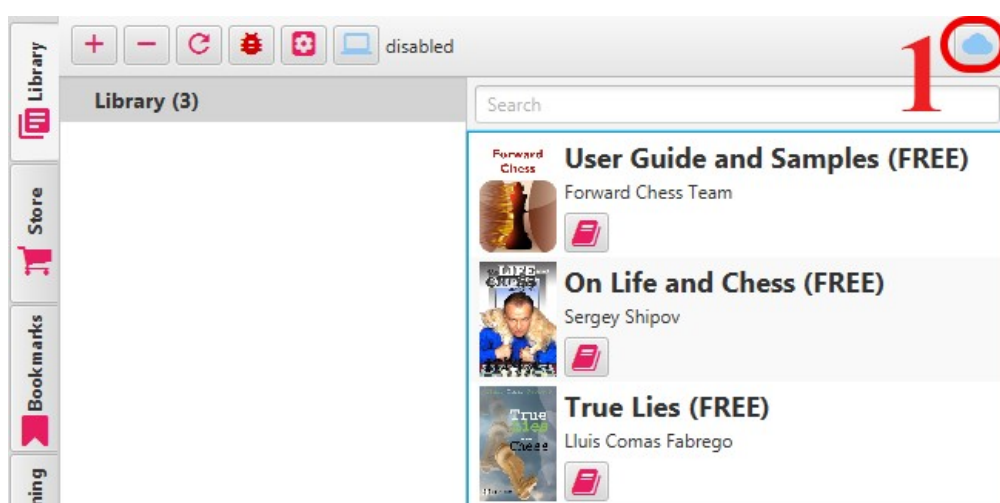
Library

Store

Bookmarks

ning

disabled

1

Library (3)

Search

Forward Chess

User Guide and Samples (FREE)

Forward Chess Team

LIFE

On Life and Chess (FREE)

Sergey Shipov

True Lies Chess

True Lies (FREE)

Lluis Comas Fabrego